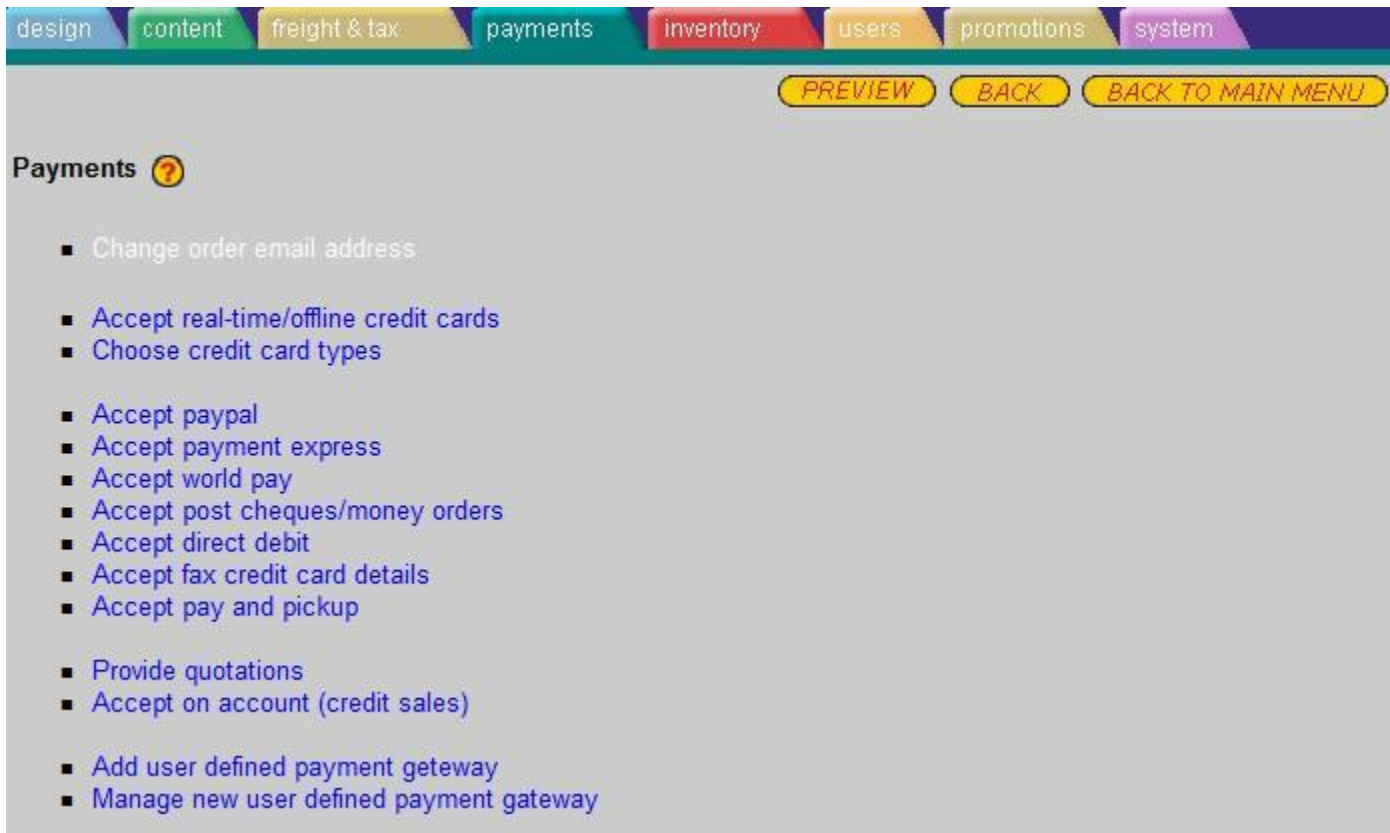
design content freight & tax payments inventory users promotions system

PREVIEW BACK BACK TO MAIN MENU

Payments ?

- Change order email address

- Accept real-time/offline credit cards
- Choose credit card types

- Accept paypal
- Accept payment express
- Accept world pay
- Accept post cheques/money orders
- Accept direct debit
- Accept fax credit card details
- Accept pay and pickup

- Provide quotations
- Accept on account (credit sales)

- Add user defined payment geteway
- Manage new user defined payment gateway